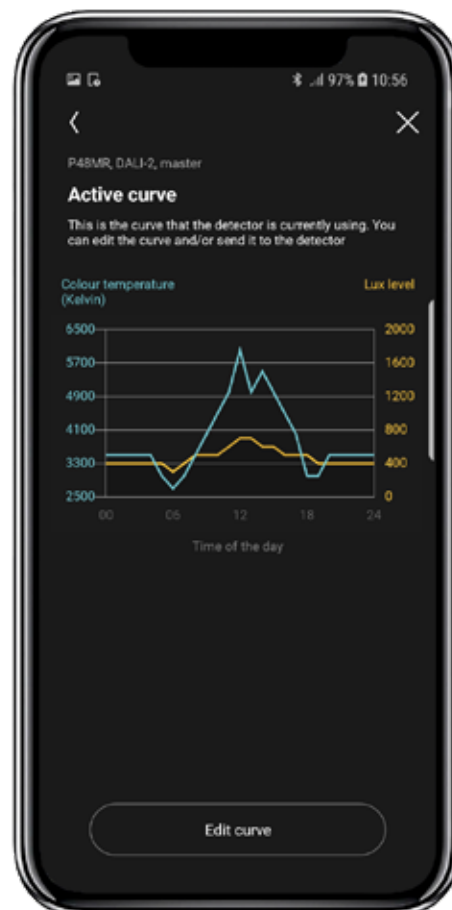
97% 10:56

P48MR, DALI-2, master

Active curve

This is the curve that the detector is currently using. You can edit the curve and/or send it to the detector

Colour temperature (Kelvin)

Lux level

6500
5700
4900
4100
3300
2500

2000
1600
1200
800
400
0

00 06 12 18 24

Time of the day

Edit curve